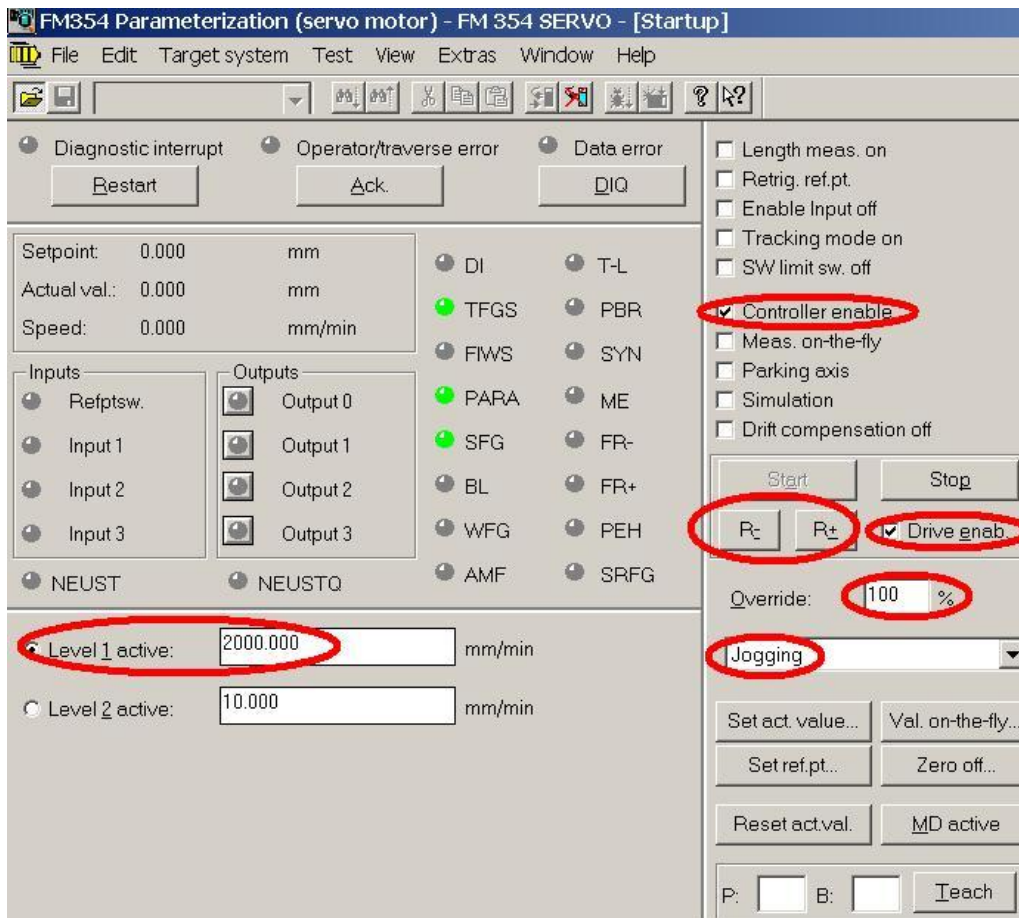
FM354 Parameterization (servo motor) - FM 354 SERVO - [Startup]

File Edit Target system Test View Extras Window Help

Diagnostic interrupt
Restart
Operator/traverse error
Ack.
Data error
DIQ

Setpoint: 0.000 mm
Actual val.: 0.000 mm
Speed: 0.000 mm/min

DI
T-L
TFGS
PBR
FIWS
SYN
PARA
ME
SFG
FR-
BL
FR+
WFG
PEH
AMF
SRFG

Inputs
Refptsw.
Input 1
Input 2
Input 3

Outputs
Output 0
Output 1
Output 2
Output 3

NEUST
NEUSTQ

Level 1 active: 2000.000 mm/min
Level 2 active: 10.000 mm/min

Length meas. on
Retrig. ref.pt.
Enable Input off
Tracking mode on
SW limit sw. off
Controller enable
Meas. on-the-fly
Parking axis
Simulation
Drift compensation off

Start
Stop
R-
R+
Drive enab.

Override: 100 %

Jogging

Set act. value...
Val. on-the-fly...
Set ref.pt...
Zero off...
Reset act.val.
MD active

P:
B:
Teach